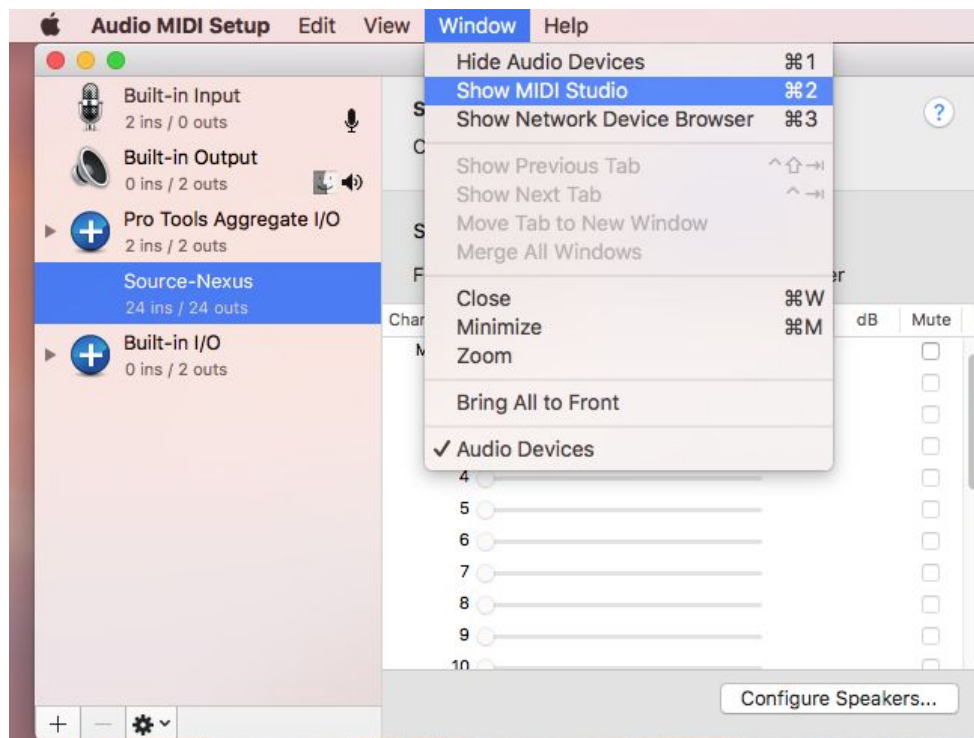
Audio MIDI Setup Edit View Window Help

Built-in Input
2 ins / 0 outs

Built-in Output
0 ins / 2 outs

Pro Tools Aggregate I/O
2 ins / 2 outs

Source-Nexus
24 ins / 24 outs

Built-in I/O
0 ins / 2 outs

Hide Audio Devices ⌘1
Show MIDI Studio ⌘2
Show Network Device Browser ⌘3

Show Previous Tab ^⇧⇥
Show Next Tab ^⇥
Move Tab to New Window
Merge All Windows

Close ⌘W
Minimize ⌘M
Zoom

Bring All to Front

✓ Audio Devices

S
C
S
F
er
Char
M
dB
Mute

4
5
6
7
8
9
10

Configure Speakers...

+ —